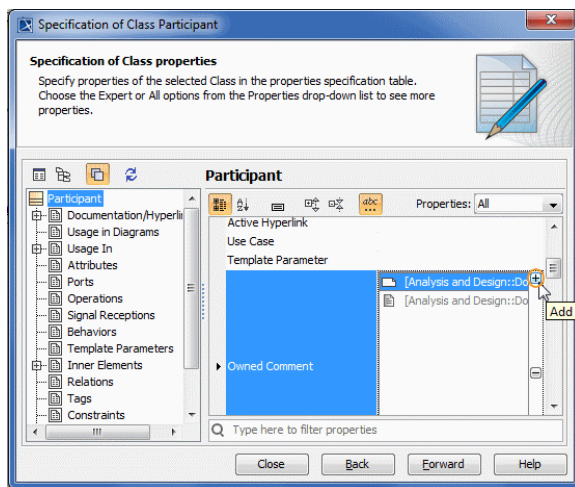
Specification of Class Participant

Specification of Class properties

Specify properties of the selected Class in the properties specification table. Choose the Expert or All options from the Properties drop-down list to see more properties.

Participant

Participant
Documentation/Hyperli
Usage in Diagrams
Usage In
Attributes
Ports
Operations
Signal Receptions
Behaviors
Template Parameters
Inner Elements
Relations
Tags
Constraints

Properties: All

Active Hyperlink
Use Case
Template Parameter
Owned Comment
[Analysis and Design::Do
[Analysis and Design::Do
Add

Type here to filter properties

Close
Back
Forward
Help